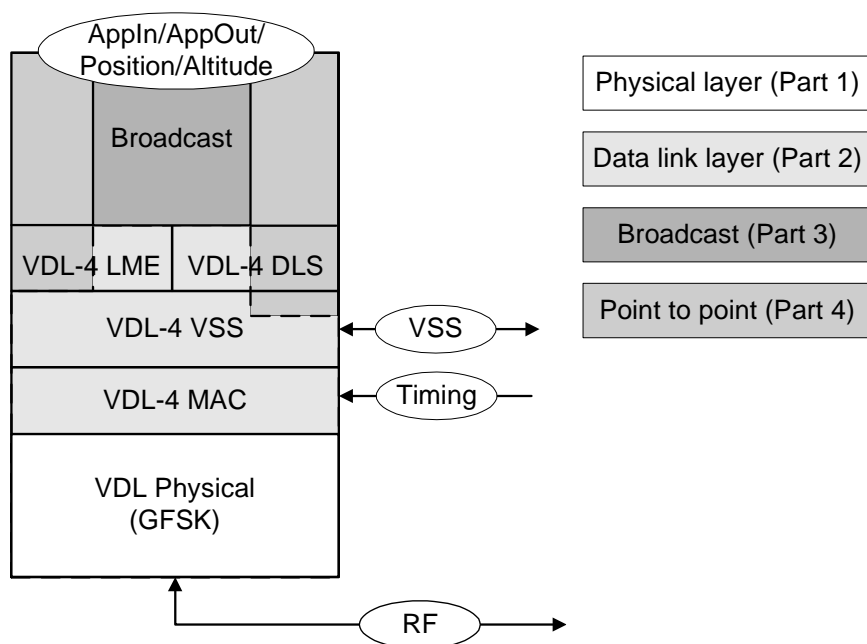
AppIn/AppOut/
Position/Altitude

Broadcast

VDL-4 LME

VDL-4 DLS

VDL-4 VSS

VSS

VDL-4 MAC

Timing

VDL Physical
(GFSK)

RF

Physical layer (Part 1)

Data link layer (Part 2)

Broadcast (Part 3)

Point to point (Part 4)